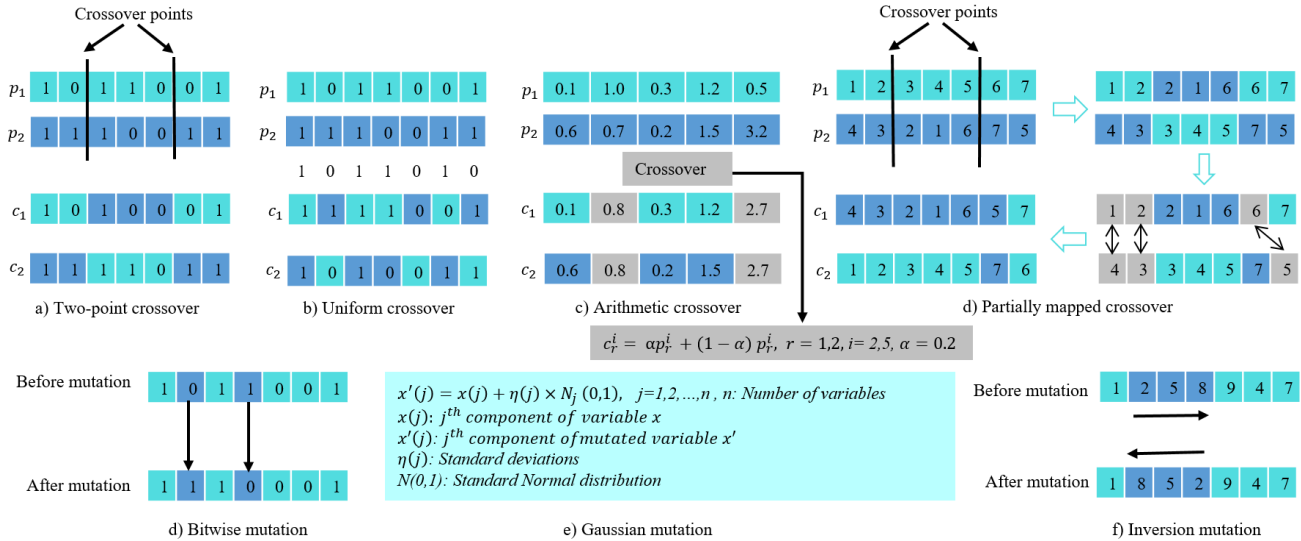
Crossover points

$p_1$ 1 0 1 1 0 0 1
$p_2$ 1 1 1 0 0 1 1

$c_1$ 1 0 1 0 0 0 1
$c_2$ 1 1 1 1 0 1 1

a) Two-point crossover

$p_1$ 1 0 1 1 0 0 1
$p_2$ 1 1 1 0 0 1 1

1 0 1 1 0 1 0

$c_1$ 1 1 1 1 0 0 1
$c_2$ 1 0 1 0 0 1 1

b) Uniform crossover

$p_1$ 0.1 1.0 0.3 1.2 0.5
$p_2$ 0.6 0.7 0.2 1.5 3.2

Crossover

$c_1$ 0.1 0.8 0.3 1.2 2.7
$c_2$ 0.6 0.8 0.2 1.5 2.7

c) Arithmetic crossover

$c_r^i = \alpha p_r^i + (1-\alpha)\, p_r^i,\ r = 1,2,\ i = 2,5,\ \alpha = 0.2$

Crossover points

$p_1$ 1 2 3 4 5 6 7
$p_2$ 4 3 2 1 6 7 5

1 2 2 1 6 6 7
4 3 3 4 5 7 5

1 2 2 1 6 6 7
4 3 3 4 5 7 5

$c_1$ 4 3 2 1 6 5 7
$c_2$ 1 2 3 4 5 7 6

d) Partially mapped crossover

Before mutation 1 0 1 1 0 0 1

After mutation 1 1 1 0 0 0 1

d) Bitwise mutation

$x'(j) = x(j) + \eta(j) \times N_j\,(0,1)$, $j=1,2,\dots,n$, $n$: Number of variables
$x(j)$: $j^{th}$ component of variable $x$
$x'(j)$: $j^{th}$ component of mutated variable $x'$
$\eta(j)$: Standard deviations
$N(0,1)$: Standard Normal distribution

e) Gaussian mutation

Before mutation 1 2 5 8 9 4 7

After mutation 1 8 5 2 9 4 7

f) Inversion mutation